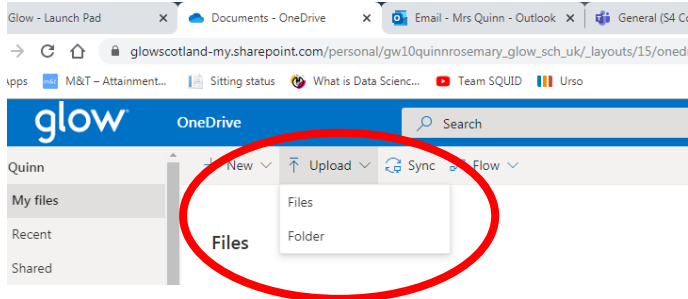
Glow - Launch Pad
Documents - OneDrive
Email - Mrs Quinn - Outlook
General (S4 Co

glowscotland-my.sharepoint.com/personal/gw10quinnrosemary_glow_sch_uk/_layouts/15/oned

pps
M&T – Attainment...
Sitting status
What is Data Scienc...
Team SQUID
Urso

glow
OneDrive
Search

Quinn
My files
Recent
Shared

New
Upload
Sync
Flow

Files
Folder

Files